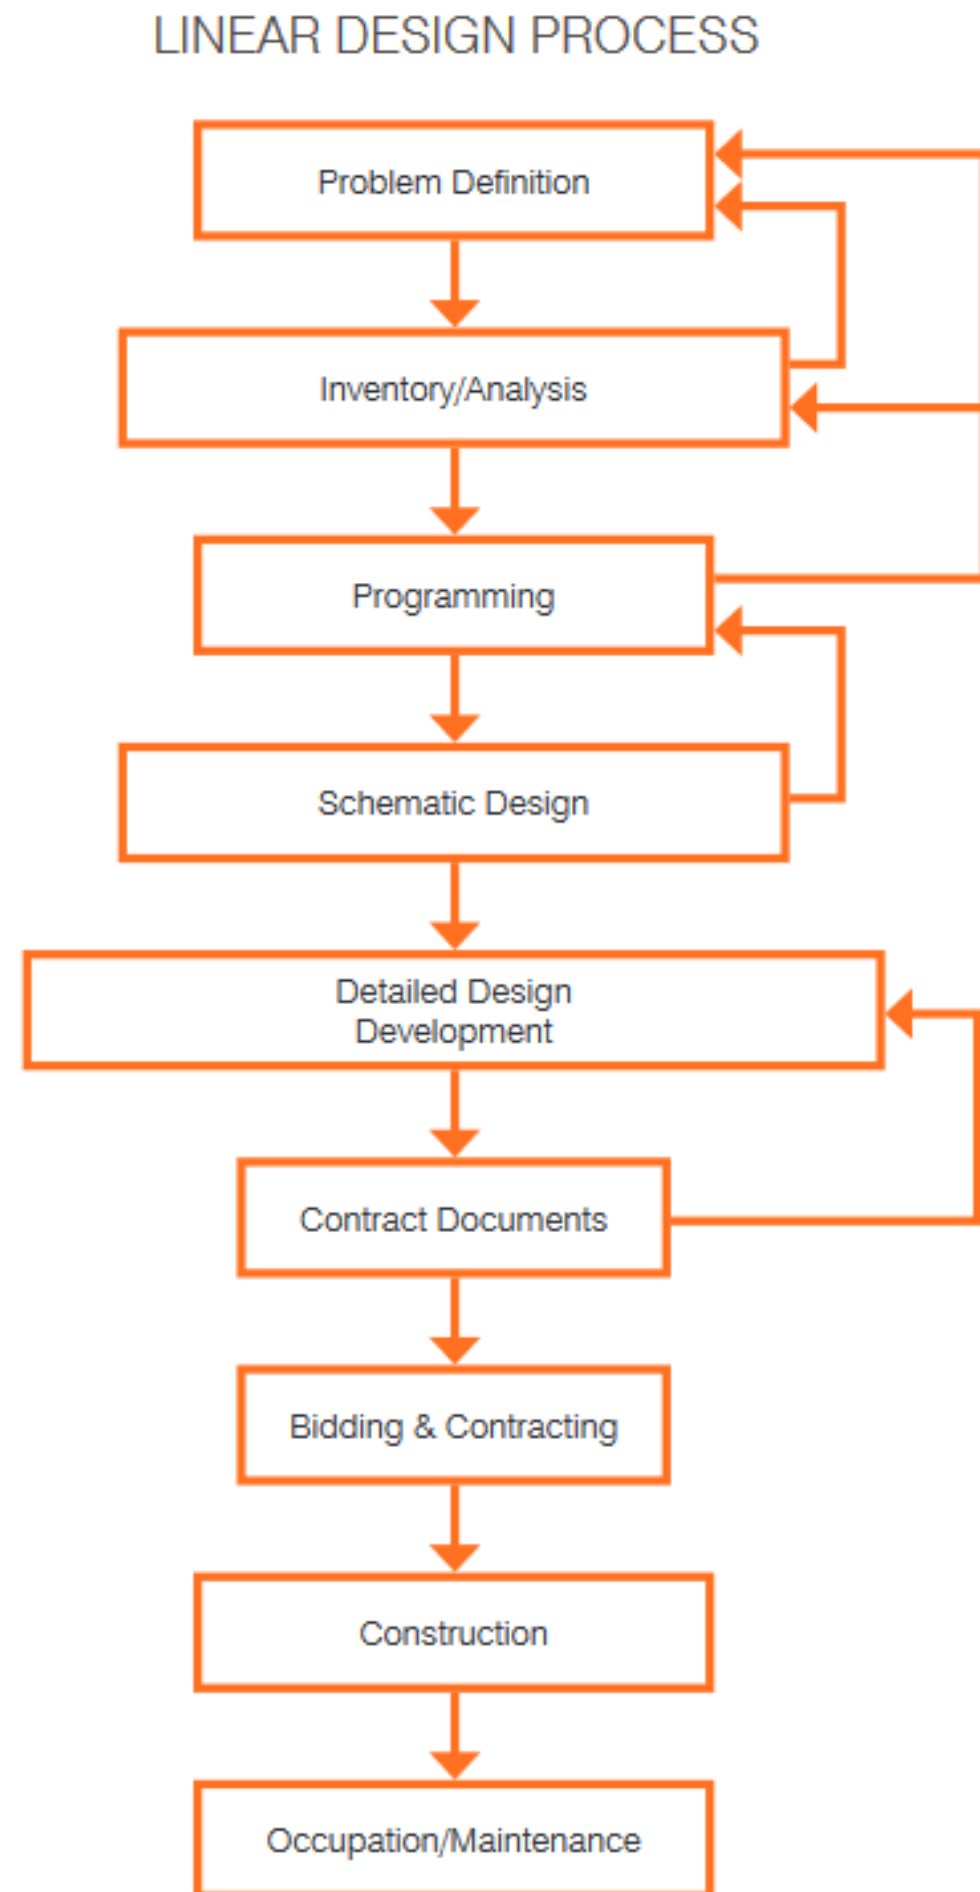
LINEAR DESIGN PROCESS

Problem Definition

Inventory/Analysis

Programming

Schematic Design

Detailed Design Development

Contract Documents

Bidding & Contracting

Construction

Occupation/Maintenance